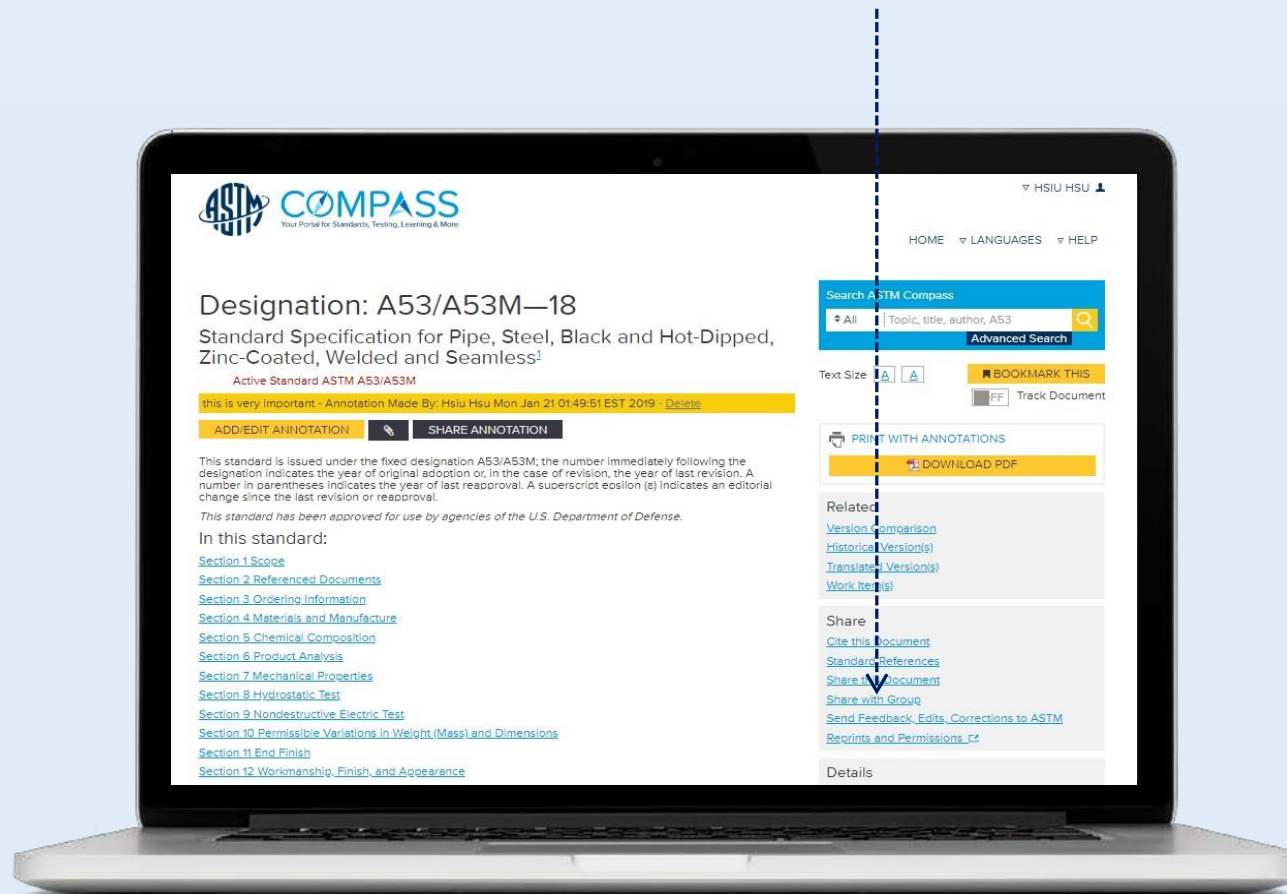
ASTM COMPASS
Your Portal for Standards, Testing, Learning & More

▿ HSIU HSU

HOME ▿ LANGUAGES ▿ HELP

Designation: A53/A53M—18

Standard Specification for Pipe, Steel, Black and Hot-Dipped, Zinc-Coated, Welded and Seamless$^1$

Active Standard ASTM A53/A53M

this is very important - Annotation Made By: Hsiu Hsu Mon Jan 21 01:49:51 EST 2019 - Delete

ADD/EDIT ANNOTATION SHARE ANNOTATION

This standard is issued under the fixed designation A53/A53M; the number immediately following the designation indicates the year of original adoption or, in the case of revision, the year of last revision. A number in parentheses indicates the year of last reapproval. A superscript epsilon (ε) indicates an editorial change since the last revision or reapproval.

This standard has been approved for use by agencies of the U.S. Department of Defense.

In this standard:

Section 1 Scope
Section 2 Referenced Documents
Section 3 Ordering Information
Section 4 Materials and Manufacture
Section 5 Chemical Composition
Section 6 Product Analysis
Section 7 Mechanical Properties
Section 8 Hydrostatic Test
Section 9 Nondestructive Electric Test
Section 10 Permissible Variations in Weight (Mass) and Dimensions
Section 11 End Finish
Section 12 Workmanship, Finish, and Appearance

Search ASTM Compass
All Topic, title, author, A53
Advanced Search

Text Size A A
BOOKMARK THIS
FF Track Document

PRINT WITH ANNOTATIONS
DOWNLOAD PDF

Related
Version Comparison
Historical Version(s)
Translated Version(s)
Work Item(s)

Share
Cite this Document
Standard References
Share this Document
Share with Group
Send Feedback, Edits, Corrections to ASTM
Reprints and Permissions

Details